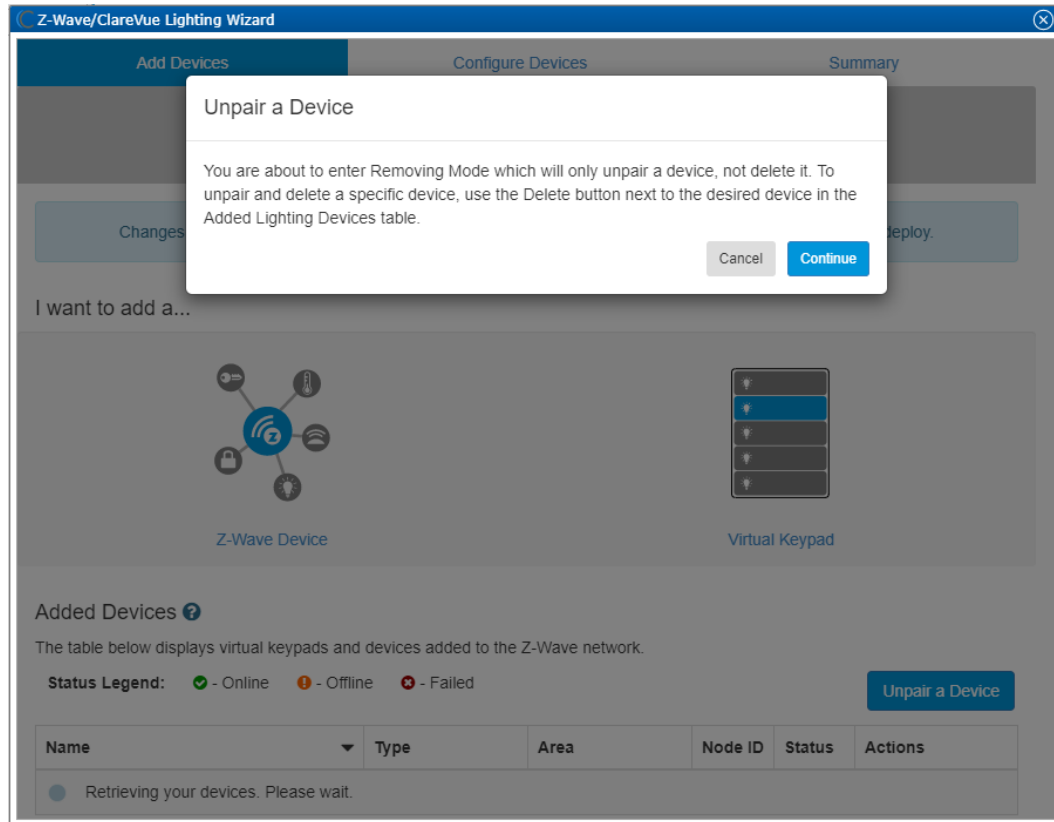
Z-Wave/ClareVue Lighting Wizard

Add Devices

Configure Devices

Summary

Unpair a Device

You are about to enter Removing Mode which will only unpair a device, not delete it. To unpair and delete a specific device, use the Delete button next to the desired device in the Added Lighting Devices table.

Cancel

Continue

Changes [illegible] deploy.

I want to add a...

Z-Wave Device

Virtual Keypad

Added Devices

The table below displays virtual keypads and devices added to the Z-Wave network.

Status Legend: - Online - Offline - Failed

Unpair a Device

| Name | Type | Area | Node ID | Status | Actions |
|---|---|---|---|---|---|
| Retrieving your devices. Please wait. | | | | | |